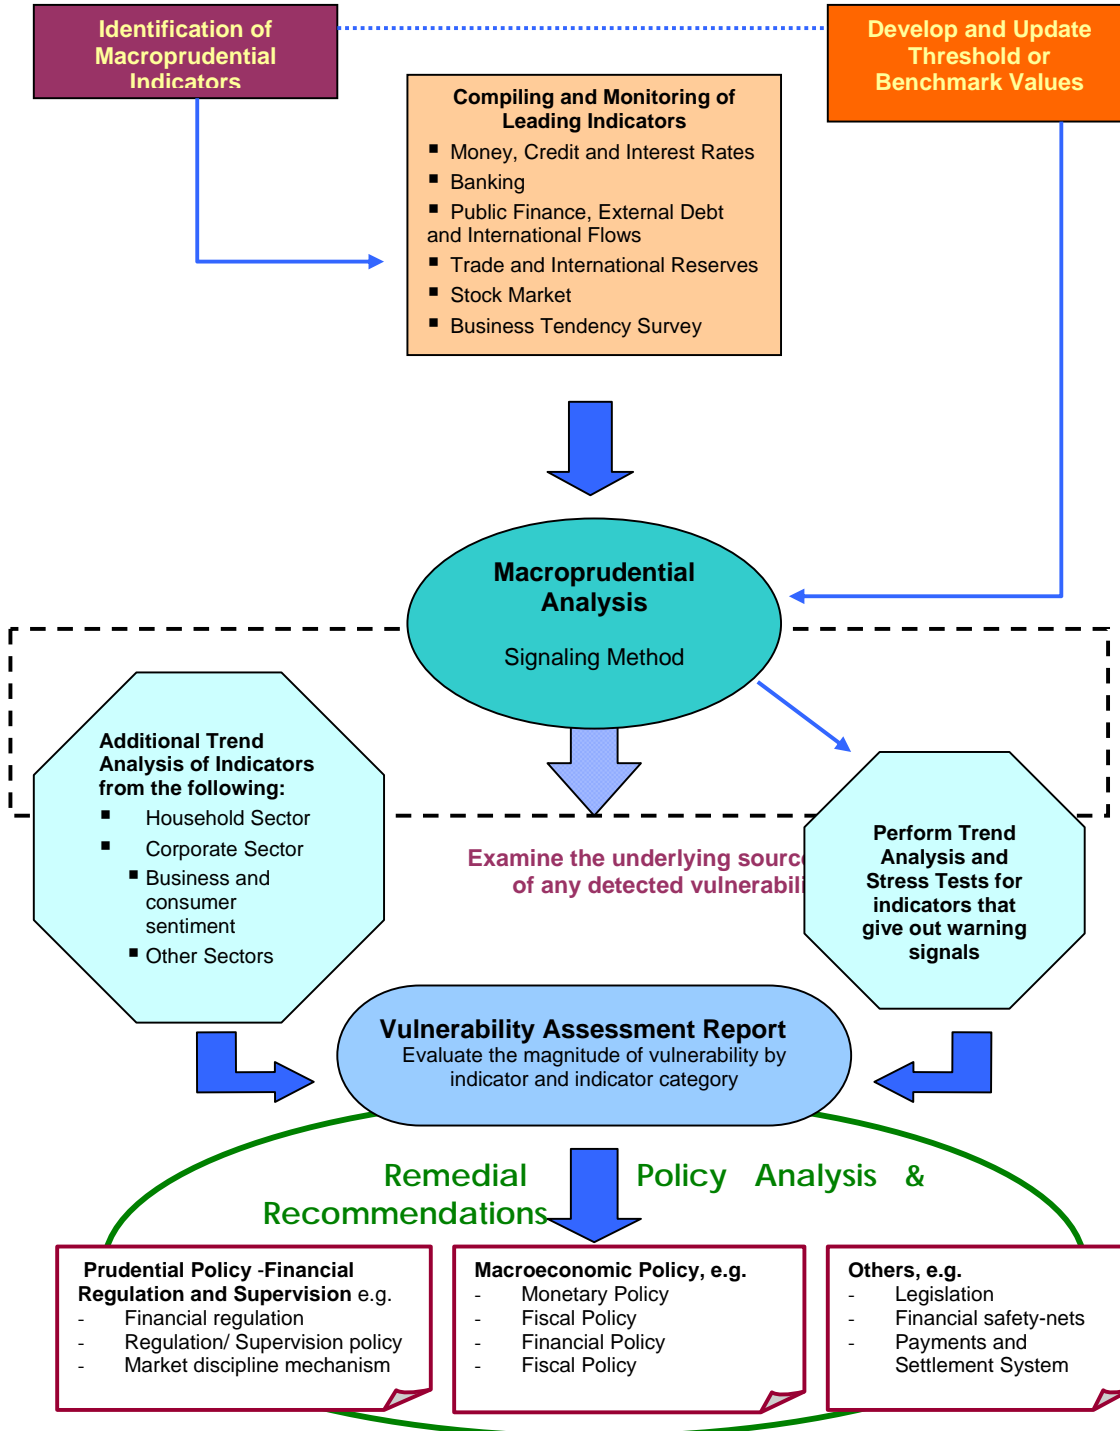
Identification of Macroprudential Indicators

Develop and Update Threshold or Benchmark Values

Compiling and Monitoring of Leading Indicators
- Money, Credit and Interest Rates
- Banking
- Public Finance, External Debt and International Flows
- Trade and International Reserves
- Stock Market
- Business Tendency Survey

Macroprudential Analysis

Signaling Method

Additional Trend Analysis of Indicators from the following:
- Household Sector
- Corporate Sector
- Business and consumer sentiment
- Other Sectors

Examine the underlying sourc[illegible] of any detected vulnerabili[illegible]

Perform Trend Analysis and Stress Tests for indicators that give out warning signals

Vulnerability Assessment Report
Evaluate the magnitude of vulnerability by indicator and indicator category

Remedial Policy Analysis & Recommendations

Prudential Policy -Financial Regulation and Supervision e.g.
- Financial regulation
- Regulation/ Supervision policy
- Market discipline mechanism

Macroeconomic Policy, e.g.
- Monetary Policy
- Fiscal Policy
- Financial Policy
- Fiscal Policy

Others, e.g.
- Legislation
- Financial safety-nets
- Payments and Settlement System